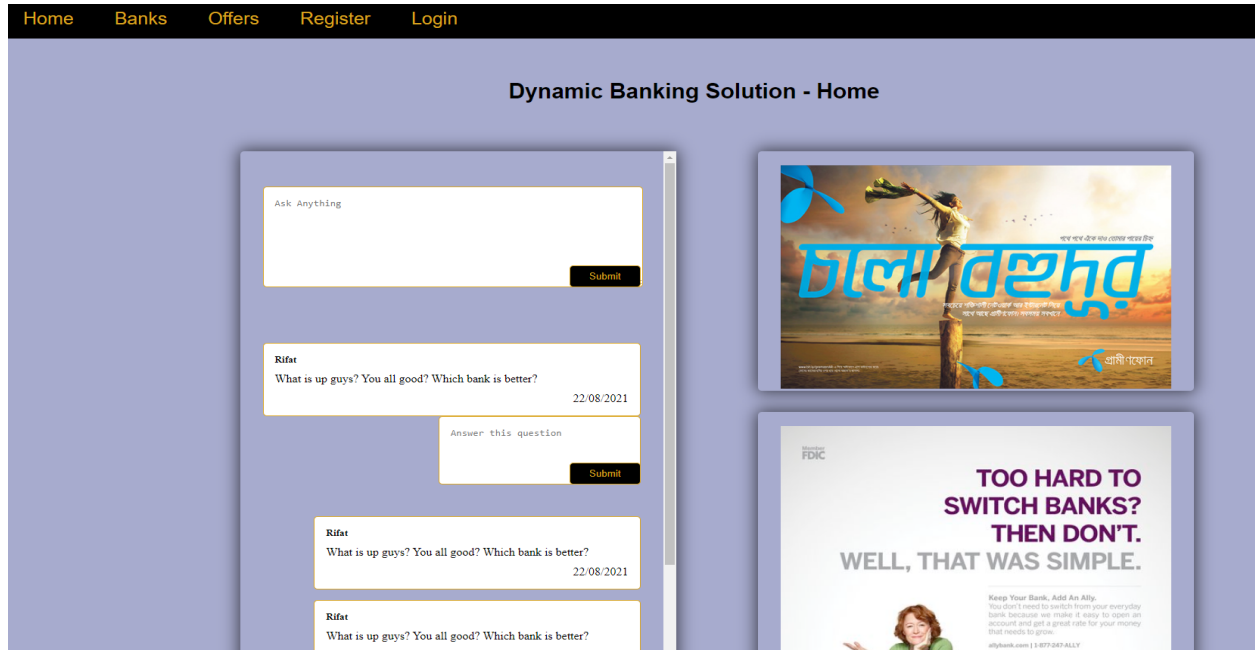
Home Banks Offers Register Login

Dynamic Banking Solution - Home

Ask Anything

Submit

Rifat
What is up guys? You all good? Which bank is better?
22/08/2021

Answer this question

Submit

Rifat
What is up guys? You all good? Which bank is better?
22/08/2021

Rifat
What is up guys? You all good? Which bank is better?

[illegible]

চলো বহুদূর

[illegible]

গ্রামীণফোন

Member FDIC

TOO HARD TO SWITCH BANKS? THEN DON'T.
WELL, THAT WAS SIMPLE.

Keep Your Bank. Add An Ally.
You don't need to switch from your everyday bank because we make it easy to open an account and get a great rate for your money that needs to grow.

allybank.com | 1-877-247-ALLY